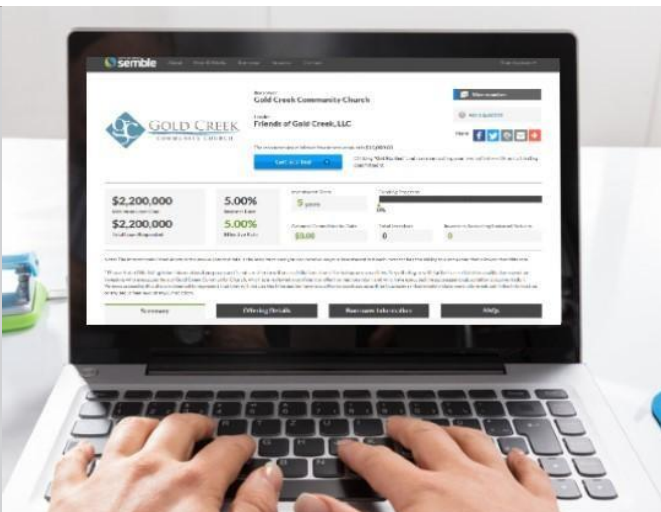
semble

Gold Creek Community Church

Friends of Gold Creek, LLC

GOLD CREEK
COMMUNITY CHURCH

$2,200,000

$2,200,000

5.00%

5.00%

5 years

$5.00

0

0

0%

Summary

Offering Details

Borrower Information

FAQs